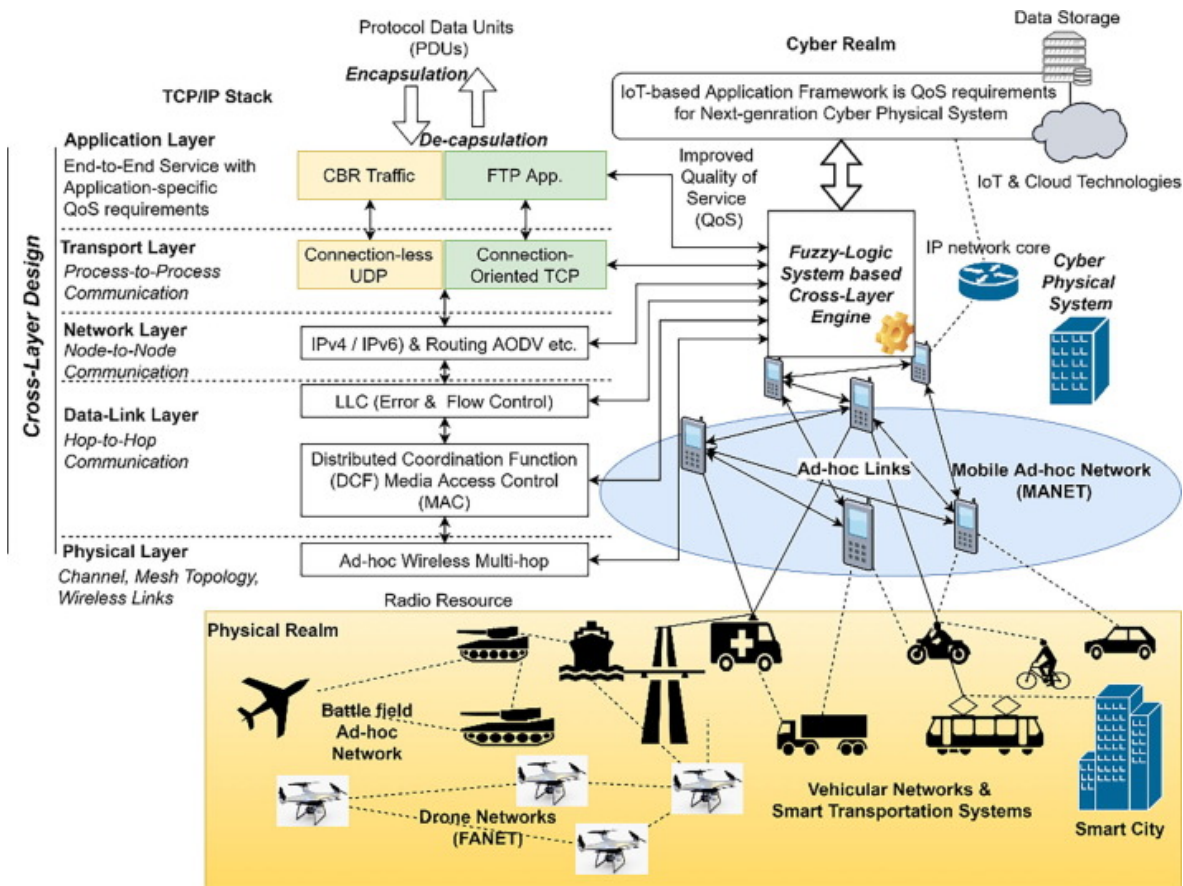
Protocol Data Units
(PDUs)
Encapsulation
De-capsulation

TCP/IP Stack

Cyber Realm

Data Storage

IoT-based Application Framework is QoS requirements for Next-genration Cyber Physical System

IoT & Cloud Technologies

Cross-Layer Design

Application Layer
End-to-End Service with Application-specific QoS requirements

CBR Traffic

FTP App.

Improved Quality of Service (QoS)

Transport Layer
Process-to-Process Communication

Connection-less UDP

Connection-Oriented TCP

Fuzzy-Logic System based Cross-Layer Engine

IP network core

Cyber Physical System

Network Layer
Node-to-Node Communication

IPv4 / IPv6) & Routing AODV etc.

Data-Link Layer
Hop-to-Hop Communication

LLC (Error & Flow Control)

Distributed Coordination Function (DCF) Media Access Control (MAC)

Ad-hoc Links

Mobile Ad-hoc Network (MANET)

Physical Layer
Channel, Mesh Topology, Wireless Links

Ad-hoc Wireless Multi-hop

Radio Resource

Physical Realm

Battle field Ad-hoc Network

Drone Networks (FANET)

Vehicular Networks & Smart Transportation Systems

Smart City